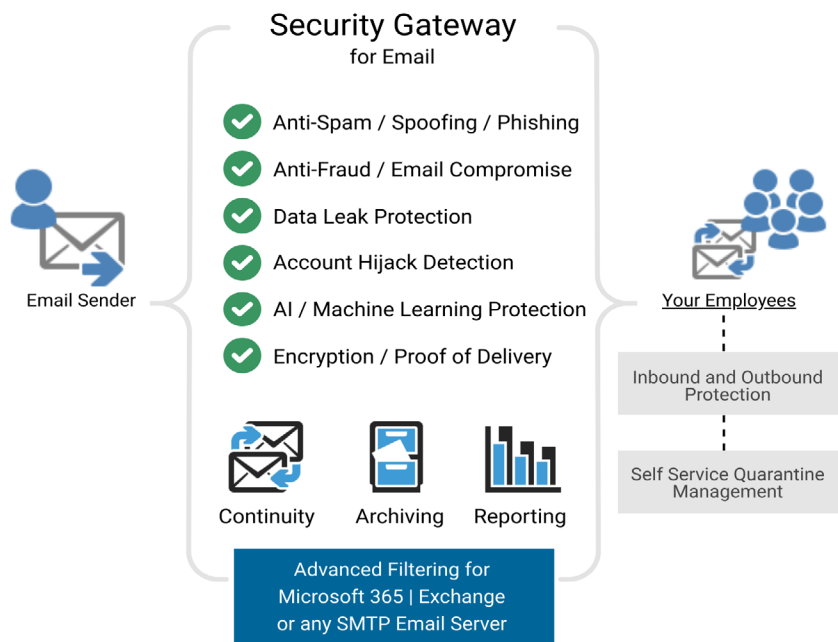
Security Gateway
for Email

Anti-Spam / Spoofing / Phishing

Anti-Fraud / Email Compromise

Data Leak Protection

Account Hijack Detection

AI / Machine Learning Protection

Encryption / Proof of Delivery

Email Sender

Your Employees

Inbound and Outbound Protection

Self Service Quarantine Management

Continuity

Archiving

Reporting

Advanced Filtering for Microsoft 365 | Exchange or any SMTP Email Server